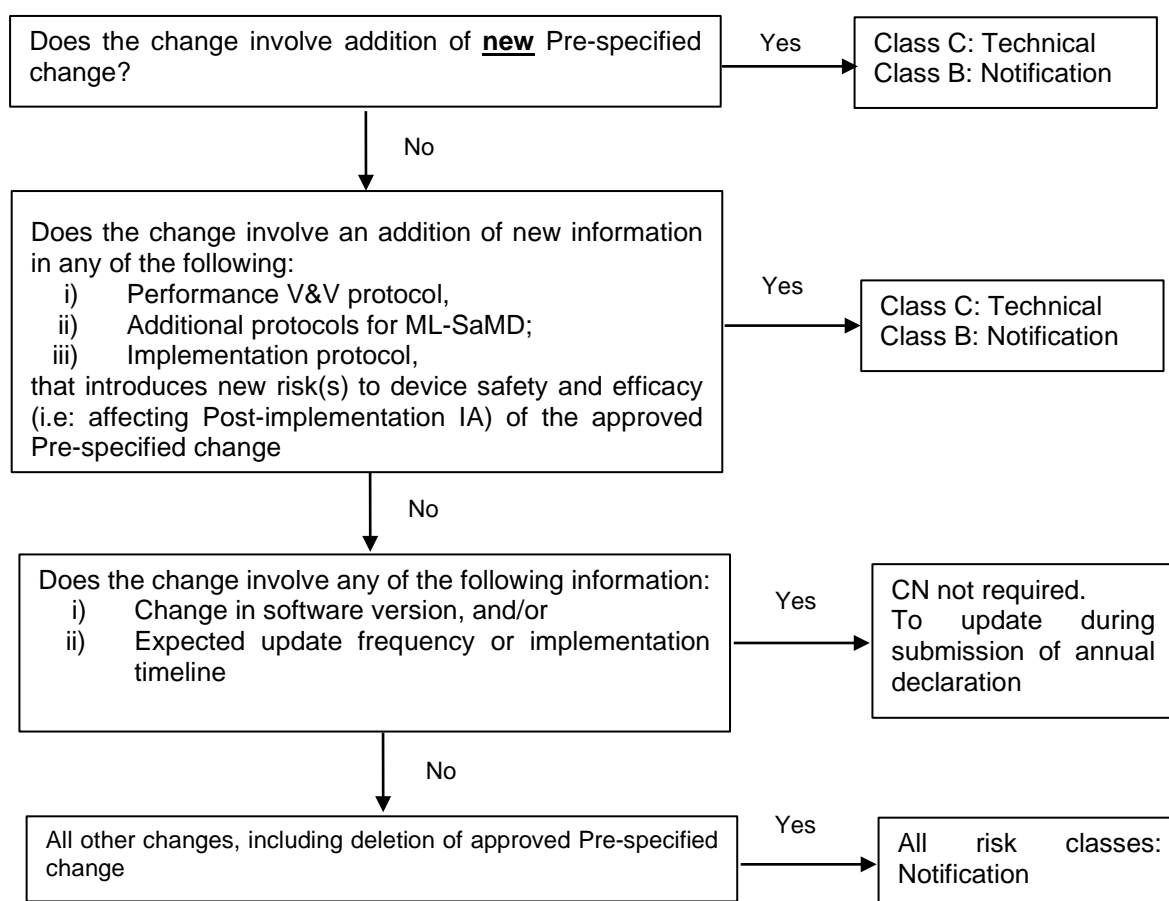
Does the change involve addition of **new** Pre-specified change?

Yes

Class C: Technical
Class B: Notification

No

Does the change involve an addition of new information in any of the following:
i) Performance V&V protocol,
ii) Additional protocols for ML-SaMD;
iii) Implementation protocol,
that introduces new risk(s) to device safety and efficacy (i.e: affecting Post-implementation IA) of the approved Pre-specified change

Yes

Class C: Technical
Class B: Notification

No

Does the change involve any of the following information:
i) Change in software version, and/or
ii) Expected update frequency or implementation timeline

Yes

CN not required.
To update during submission of annual declaration

No

All other changes, including deletion of approved Pre-specified change

Yes

All risk classes: Notification